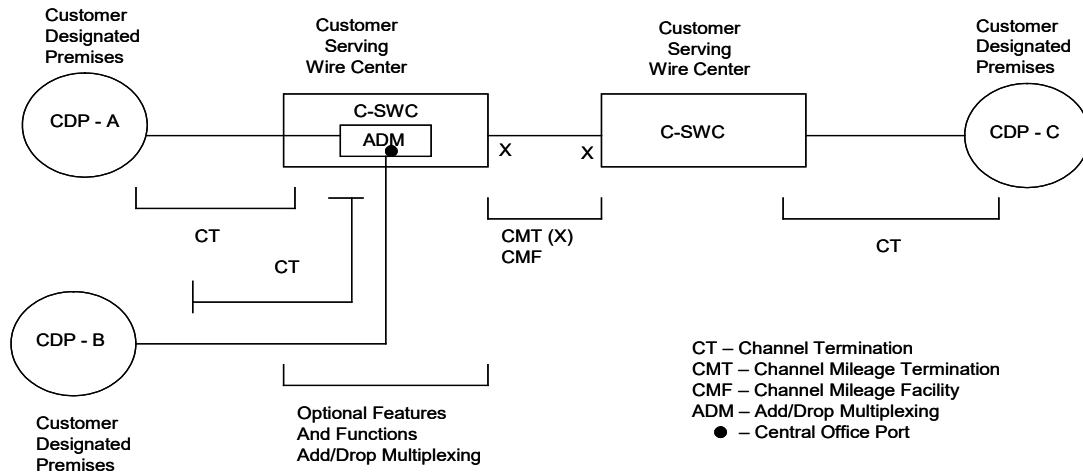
Customer Designated Premises

Customer Serving Wire Center

Customer Serving Wire Center

Customer Designated Premises

CDP - A

C-SWC

ADM

X

X

C-SWC

CDP - C

CT

CT

CMT (X)
CMF

CT

CDP - B

Customer Designated Premises

Optional Features And Functions Add/Drop Multiplexing

CT – Channel Termination
CMT – Channel Mileage Termination
CMF – Channel Mileage Facility
ADM – Add/Drop Multiplexing
● – Central Office Port